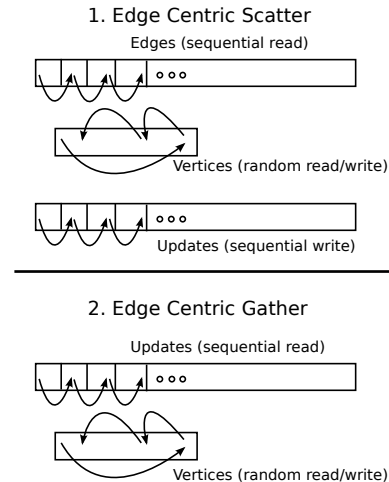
1. Edge Centric Scatter

Edges (sequential read)

ooo

Vertices (random read/write)

ooo

Updates (sequential write)

2. Edge Centric Gather

Updates (sequential read)

ooo

Vertices (random read/write)